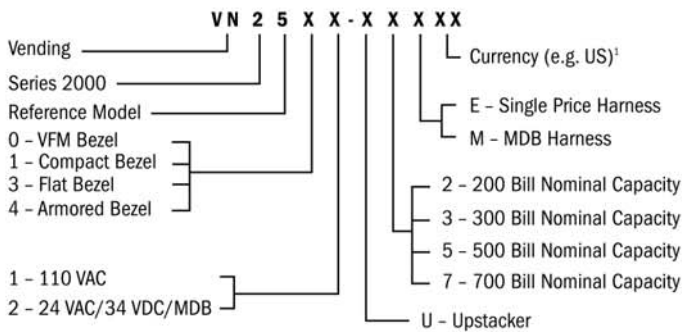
V N 2 5 X X - X X X X X

Vending

Series 2000

Reference Model

0 – VFM Bezel
1 – Compact Bezel
3 – Flat Bezel
4 – Armored Bezel

1 – 110 VAC
2 – 24 VAC/34 VDC/MDB

Currency (e.g. US)$^1$

E – Single Price Harness
M – MDB Harness

2 – 200 Bill Nominal Capacity
3 – 300 Bill Nominal Capacity
5 – 500 Bill Nominal Capacity
7 – 700 Bill Nominal Capacity

U – Upstacker